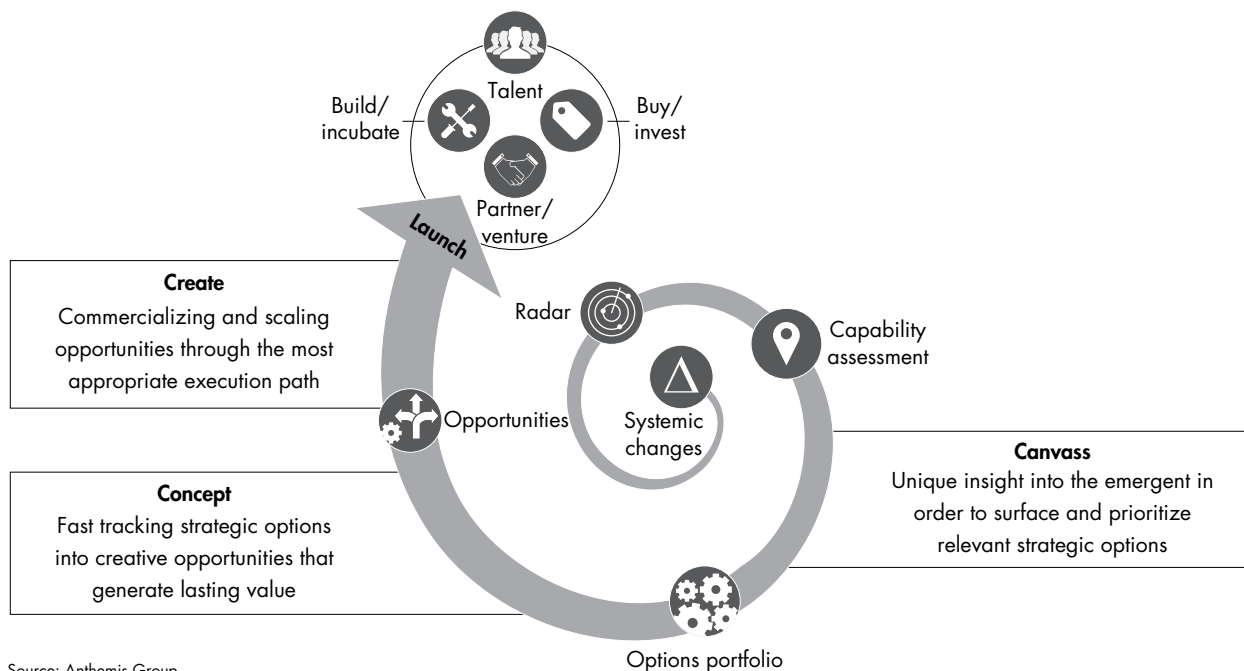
Talent

Build/
incubate

Buy/
invest

Partner/
venture

Launch

Create
Commercializing and scaling opportunities through the most appropriate execution path

Radar

Capability assessment

Systemic changes

Opportunities

Canvass
Unique insight into the emergent in order to surface and prioritize relevant strategic options

Concept
Fast tracking strategic options into creative opportunities that generate lasting value

Options portfolio

Source: Anthemis Group